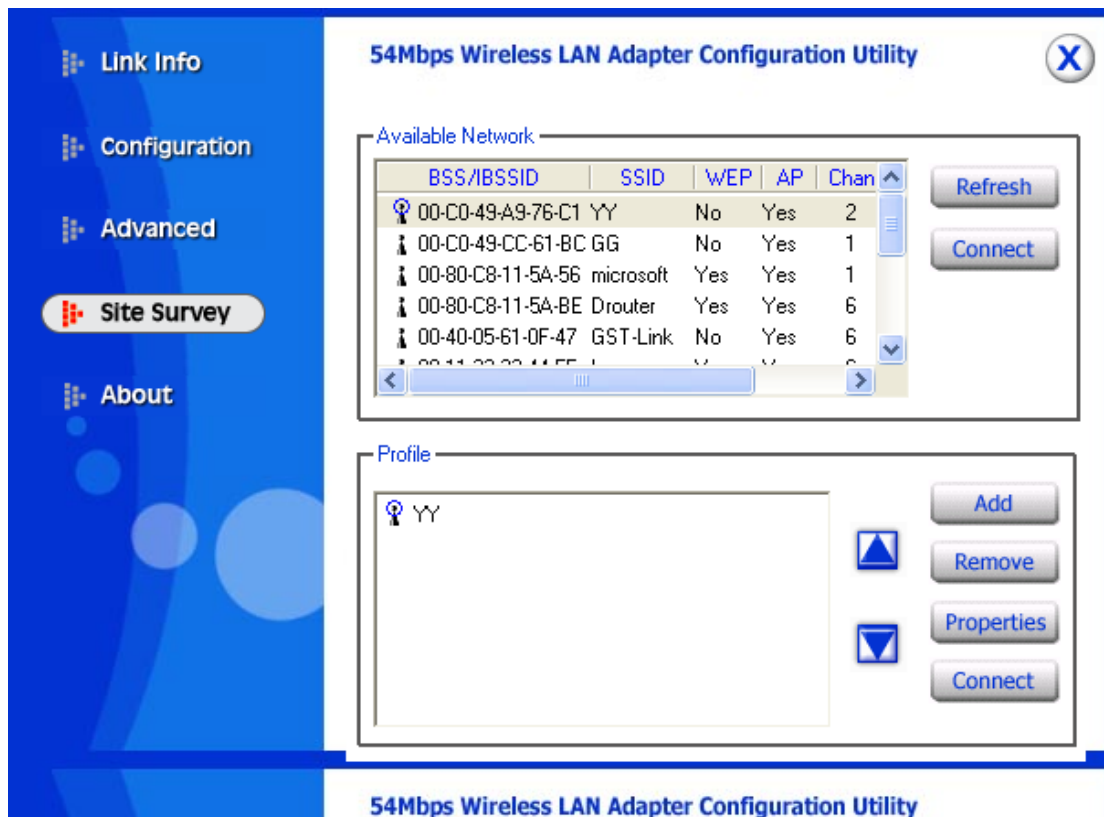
Link Info

Configuration

Advanced

Site Survey

About

54Mbps Wireless LAN Adapter Configuration Utility

X

Available Network

| BSS/IBSSID | SSID | WEP | AP | Chan |
|---|---|---|---|---|
| 00-C0-49-A9-76-C1 | YY | No | Yes | 2 |
| 00-C0-49-CC-61-BC | GG | No | Yes | 1 |
| 00-80-C8-11-5A-56 | microsoft | Yes | Yes | 1 |
| 00-80-C8-11-5A-BE | Drouter | Yes | Yes | 6 |
| 00-40-05-61-0F-47 | GST-Link | No | Yes | 6 |
| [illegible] | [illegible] | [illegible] | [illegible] | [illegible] |

Refresh

Connect

Profile

YY

Add

Remove

Properties

Connect

54Mbps Wireless LAN Adapter Configuration Utility